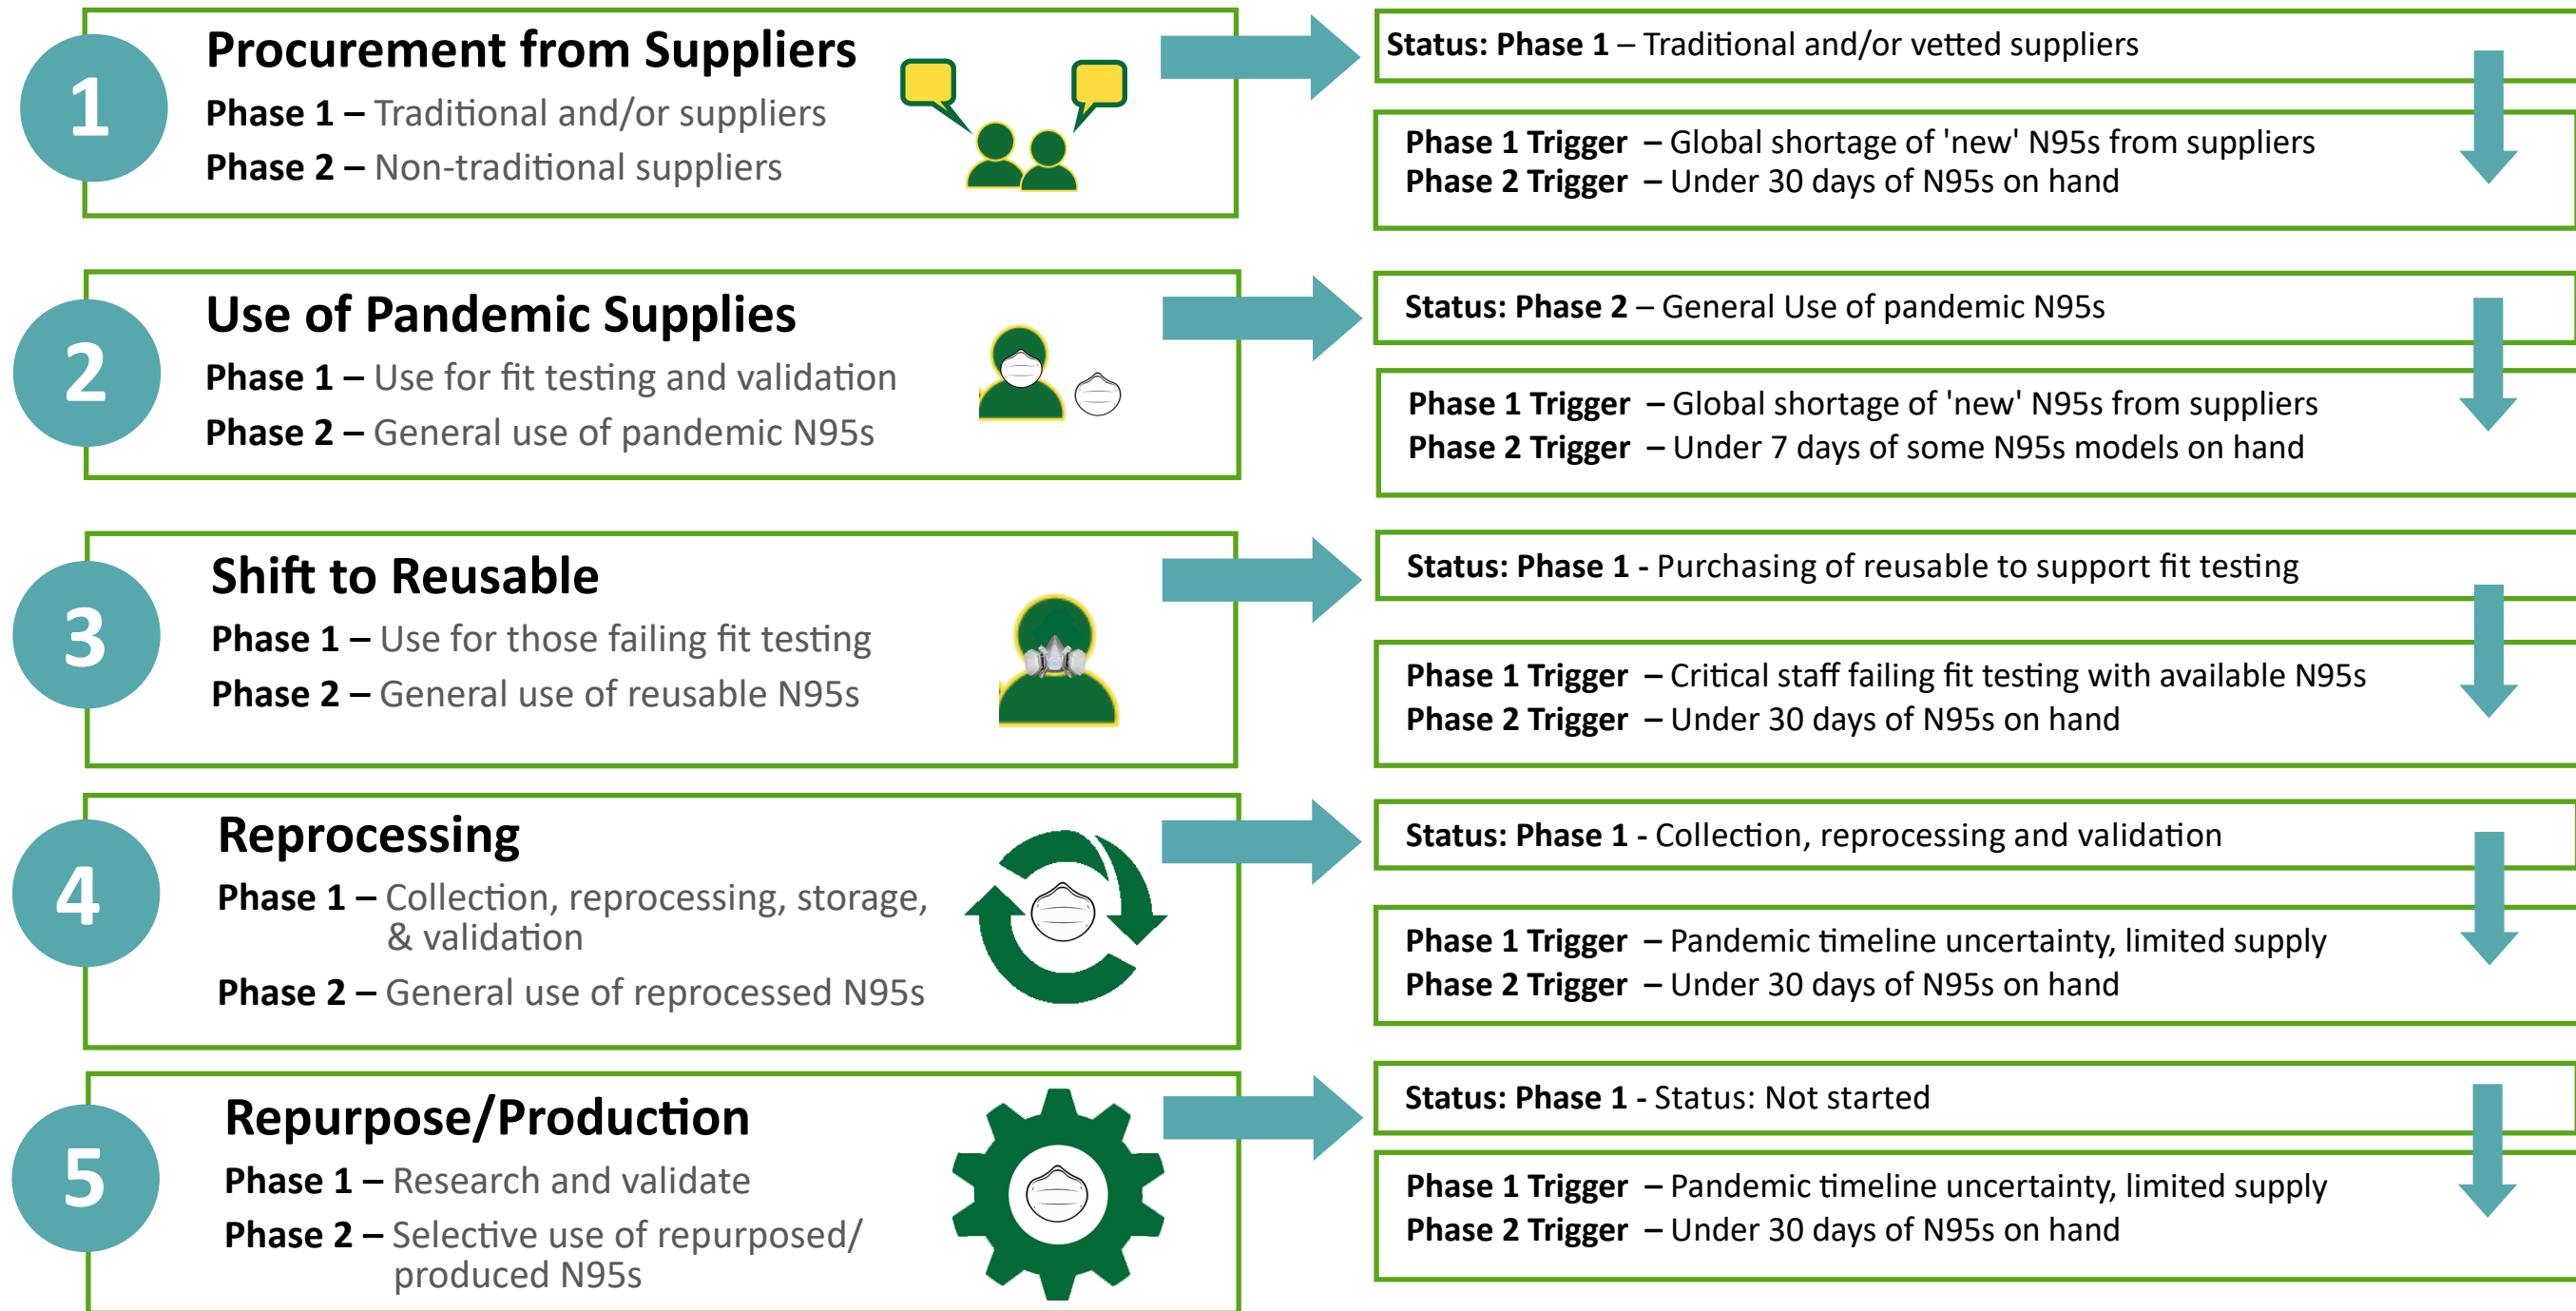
1

Procurement from Suppliers

Phase 1 – Traditional and/or suppliers

Phase 2 – Non-traditional suppliers

Status: Phase 1 – Traditional and/or vetted suppliers

Phase 1 Trigger – Global shortage of 'new' N95s from suppliers
Phase 2 Trigger – Under 30 days of N95s on hand

2

Use of Pandemic Supplies

Phase 1 – Use for fit testing and validation

Phase 2 – General use of pandemic N95s

Status: Phase 2 – General Use of pandemic N95s

Phase 1 Trigger – Global shortage of 'new' N95s from suppliers
Phase 2 Trigger – Under 7 days of some N95s models on hand

3

Shift to Reusable

Phase 1 – Use for those failing fit testing

Phase 2 – General use of reusable N95s

Status: Phase 1 - Purchasing of reusable to support fit testing

Phase 1 Trigger – Critical staff failing fit testing with available N95s
Phase 2 Trigger – Under 30 days of N95s on hand

4

Reprocessing

Phase 1 – Collection, reprocessing, storage, & validation

Phase 2 – General use of reprocessed N95s

Status: Phase 1 - Collection, reprocessing and validation

Phase 1 Trigger – Pandemic timeline uncertainty, limited supply
Phase 2 Trigger – Under 30 days of N95s on hand

5

Repurpose/Production

Phase 1 – Research and validate

Phase 2 – Selective use of repurposed/ produced N95s

Status: Phase 1 - Status: Not started

Phase 1 Trigger – Pandemic timeline uncertainty, limited supply
Phase 2 Trigger – Under 30 days of N95s on hand